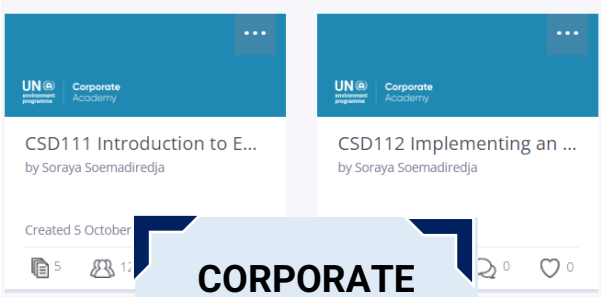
UN environment programme | Corporate Academy

CSD111 Introduction to E...

by Soraya Soemadiredja

Created 5 October

5 12

UN environment programme | Corporate Academy

CSD112 Implementing an ...

by Soraya Soemadiredja

0 0

CORPORATE